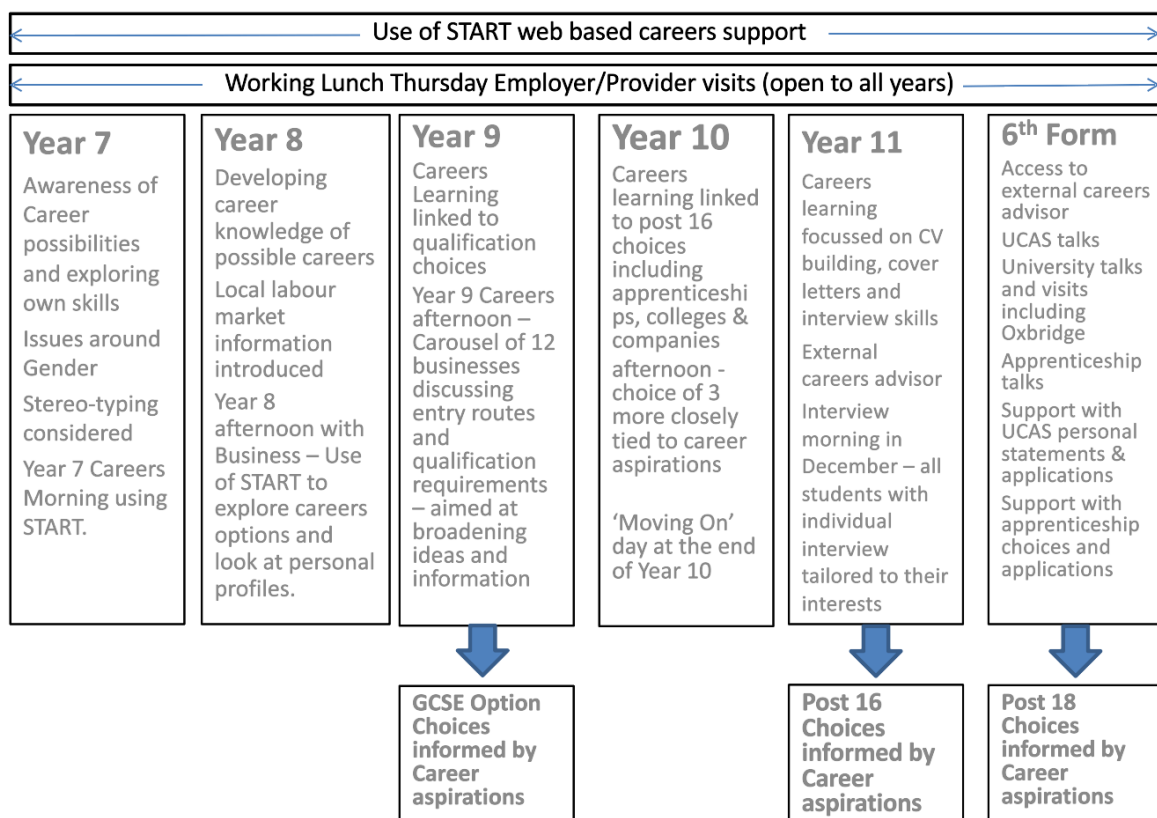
Use of START web based careers support

Working Lunch Thursday Employer/Provider visits (open to all years)

Year 7

Awareness of Career possibilities and exploring own skills

Issues around Gender

Stereo-typing considered

Year 7 Careers Morning using START.

Year 8

Developing career knowledge of possible careers

Local labour market information introduced

Year 8 afternoon with Business – Use of START to explore careers options and look at personal profiles.

Year 9

Careers Learning linked to qualification choices

Year 9 Careers afternoon – Carousel of 12 businesses discussing entry routes and qualification requirements – aimed at broadening ideas and information

Year 10

Careers learning linked to post 16 choices including apprenticeships, colleges & companies

afternoon - choice of 3 more closely tied to career aspirations

'Moving On' day at the end of Year 10

Year 11

Careers learning focussed on CV building, cover letters and interview skills

External careers advisor

Interview morning in December – all students with individual interview tailored to their interests

6th Form

Access to external careers advisor

UCAS talks

University talks and visits including Oxbridge

Apprenticeship talks

Support with UCAS personal statements & applications

Support with apprenticeship choices and applications

GCSE Option Choices informed by Career aspirations

Post 16 Choices informed by Career aspirations

Post 18 Choices informed by Career aspirations